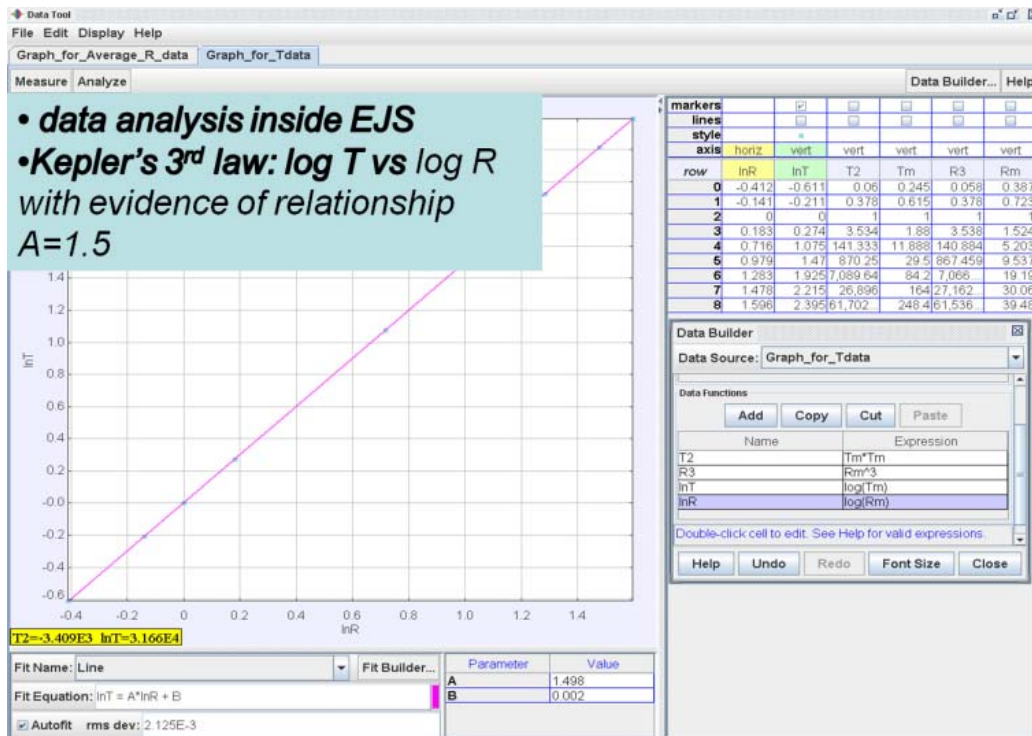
Data Tool
File Edit Display Help
Graph_for_Average_R_data Graph_for_Tdata
Measure Analyze
Data Builder... Help

• data analysis inside EJS
•Kepler's 3$^{rd}$ law: log T vs log R with evidence of relationship A=1.5

1.4
1.2
1.0
0.8
0.6
0.4
0.2
-0.0
-0.2
-0.4
-0.6
lnT
-0.4 -0.2 0 0.2 0.4 0.6 0.8 1.0 1.2 1.4
lnR
T2=-3.409E3 lnT=3.166E4

| | | | | | | |
|---|---|---|---|---|---|---|
| markers | | ☑ | ☐ | ☐ | ☐ | ☐ |
| lines | | ☐ | ☐ | ☐ | ☐ | ☐ |
| style | | | | | | |
| axis | horiz | vert | vert | vert | vert | vert |
| row | lnR | lnT | T2 | Tm | R3 | Rm |
| 0 | -0.412 | -0.611 | 0.06 | 0.245 | 0.058 | 0.387 |
| 1 | -0.141 | -0.211 | 0.378 | 0.615 | 0.378 | 0.723 |
| 2 | 0 | 0 | 1 | 1 | 1 | 1 |
| 3 | 0.183 | 0.274 | 3.534 | 1.88 | 3.538 | 1.524 |
| 4 | 0.716 | 1.075 | 141.333 | 11.888 | 140.884 | 5.203 |
| 5 | 0.979 | 1.47 | 870.25 | 29.5 | 867.459 | 9.537 |
| 6 | 1.283 | 1.925 | 7,089.64 | 84.2 | 7,066... | 19.19 |
| 7 | 1.478 | 2.215 | 26,896 | 164 | 27,162... | 30.06 |
| 8 | 1.596 | 2.395 | 61,702... | 248.4 | 61,536... | 39.48 |

Data Builder
Data Source: Graph_for_Tdata
Data Functions
Add Copy Cut Paste

| Name | Expression |
|---|---|
| T2 | Tm*Tm |
| R3 | Rm^3 |
| lnT | log(Tm) |
| lnR | log(Rm) |

Double-click cell to edit. See Help for valid expressions.
Help Undo Redo Font Size Close

Fit Name: Line
Fit Builder...
Fit Equation: lnT = A*lnR + B
Autofit rms dev: 2.125E-3

| Parameter | Value |
|---|---|
| A | 1.498 |
| B | 0.002 |